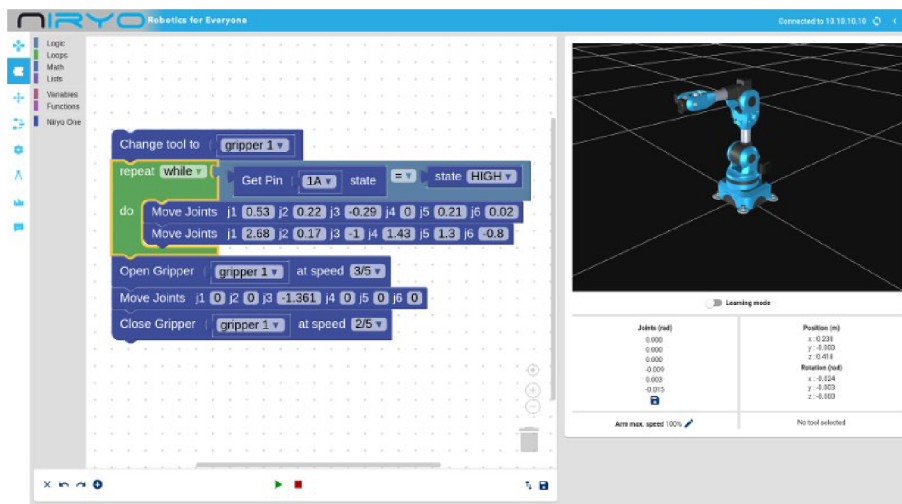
NIRYO Robotics for Everyone

Connected to 10.10.10.10

Logic
Loops
Math
Lists
Variables
Functions
Niryo One

Change tool to gripper 1
repeat while Get Pin 1A state = state HIGH
do Move Joints j1 0.53 j2 0.22 j3 -0.29 j4 0 j5 0.21 j6 0.02
Move Joints j1 2.68 j2 0.17 j3 -1 j4 1.43 j5 1.3 j6 -0.8
Open Gripper gripper 1 at speed 3/5
Move Joints j1 0 j2 0 j3 -1.361 j4 0 j5 0 j6 0
Close Gripper gripper 1 at speed 2/5

Learning mode

| Joints (rad) | Position (m) |
|---|---|
| 0.000 | x : 0.238 |
| 0.000 | y : -0.000 |
| 0.000 | z : 0.418 |
| -0.009 | Rotation (rad) |
| 0.003 | x : -0.024 |
| -0.015 | y : -0.003 |
| | z : -0.003 |

Arm max. speed 100%
No tool selected